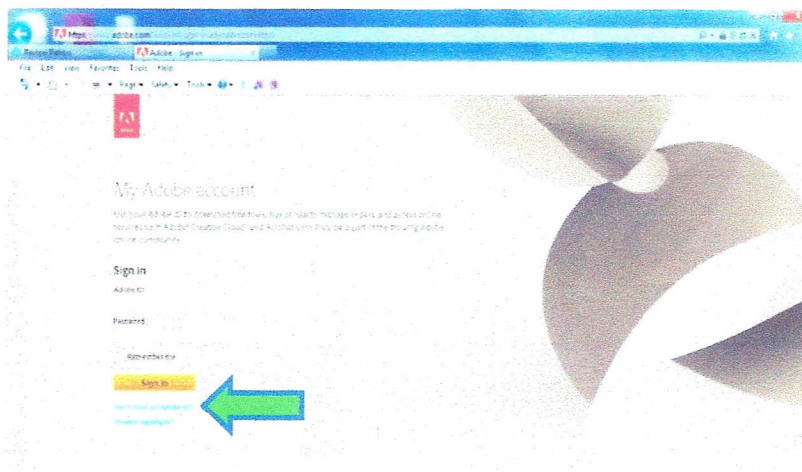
https adobe.com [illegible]

Adobe - Sign in

File Edit View Favorites Tools Help

Page ▾ Safety ▾ Tools ▾

Adobe

My Adobe account

Use your Adobe ID to download free trials, buy products, manage orders, and access online services such as Adobe® Creative Cloud™ and Acrobat.com. Plus, be a part of the thriving Adobe online community.

Sign in

Adobe ID

Password

Remember me

Sign in

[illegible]

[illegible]